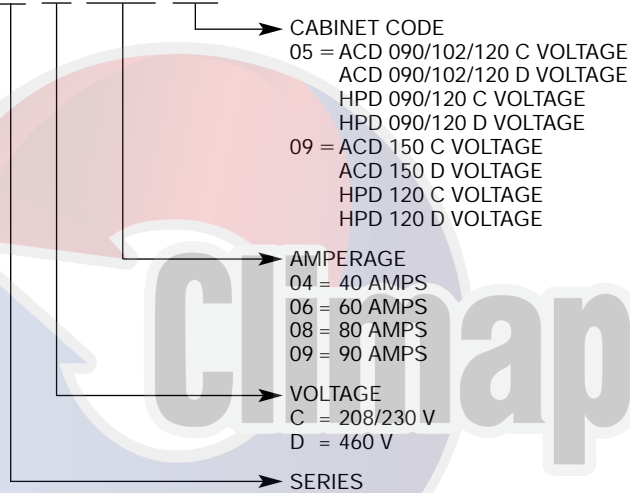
CABINET CODE
05 = ACD 090/102/120 C VOLTAGE
ACD 090/102/120 D VOLTAGE
HPD 090/120 C VOLTAGE
HPD 090/120 D VOLTAGE
09 = ACD 150 C VOLTAGE
ACD 150 D VOLTAGE
HPD 120 C VOLTAGE
HPD 120 D VOLTAGE

AMPERAGE
04 = 40 AMPS
06 = 60 AMPS
08 = 80 AMPS
09 = 90 AMPS

VOLTAGE
C = 208/230 V
D = 460 V

SERIES

Climap